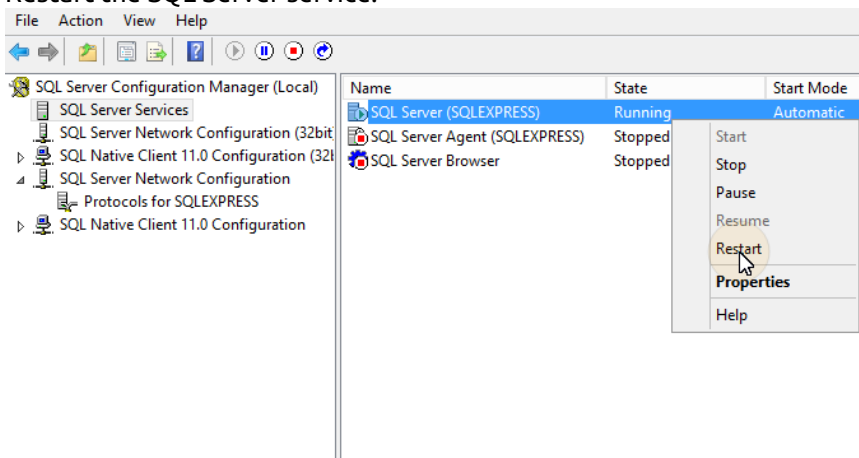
Restart the SQL Server service.

File Action View Help

SQL Server Configuration Manager (Local)
SQL Server Services
SQL Server Network Configuration (32bit
SQL Native Client 11.0 Configuration (32
SQL Server Network Configuration
Protocols for SQLEXPRESS
SQL Native Client 11.0 Configuration

| Name | State | Start Mode |
|---|---|---|
| SQL Server (SQLEXPRESS) | Running | Automatic |
| SQL Server Agent (SQLEXPRESS) | Stopped | |
| SQL Server Browser | Stopped | |

Start
Stop
Pause
Resume
Restart
Properties
Help